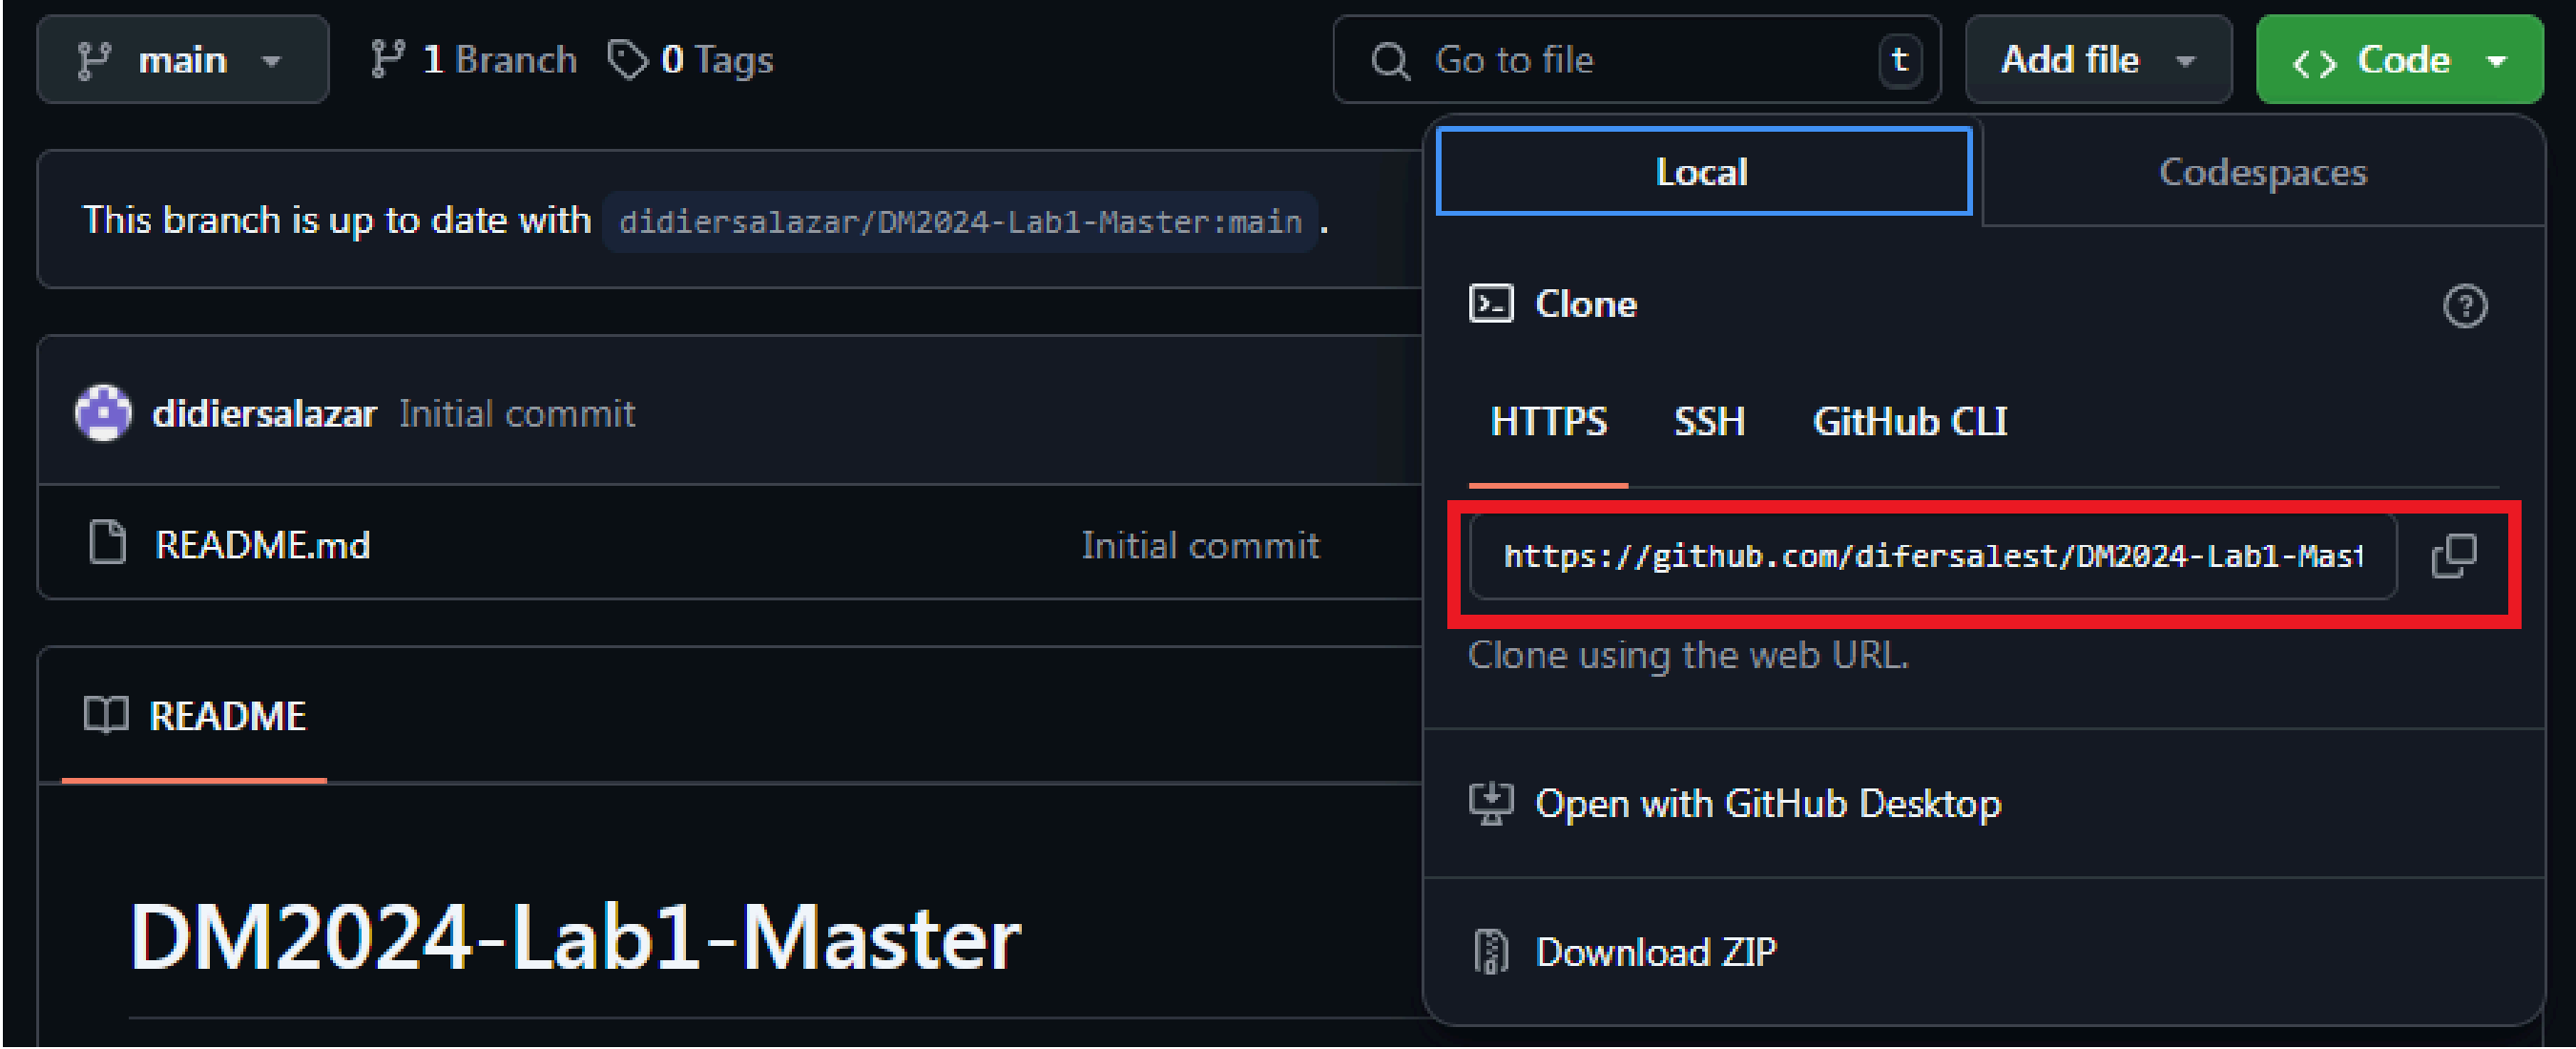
main 1 Branch 0 Tags

Go to file t Add file Code

This branch is up to date with didiersalazar/DM2024-Lab1-Master:main .

didiersalazar Initial commit

README.md Initial commit

README

DM2024-Lab1-Master

Local Codespaces

Clone

HTTPS SSH GitHub CLI

https://github.com/difersalest/DM2024-Lab1-Mas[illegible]

Clone using the web URL.

Open with GitHub Desktop

Download ZIP